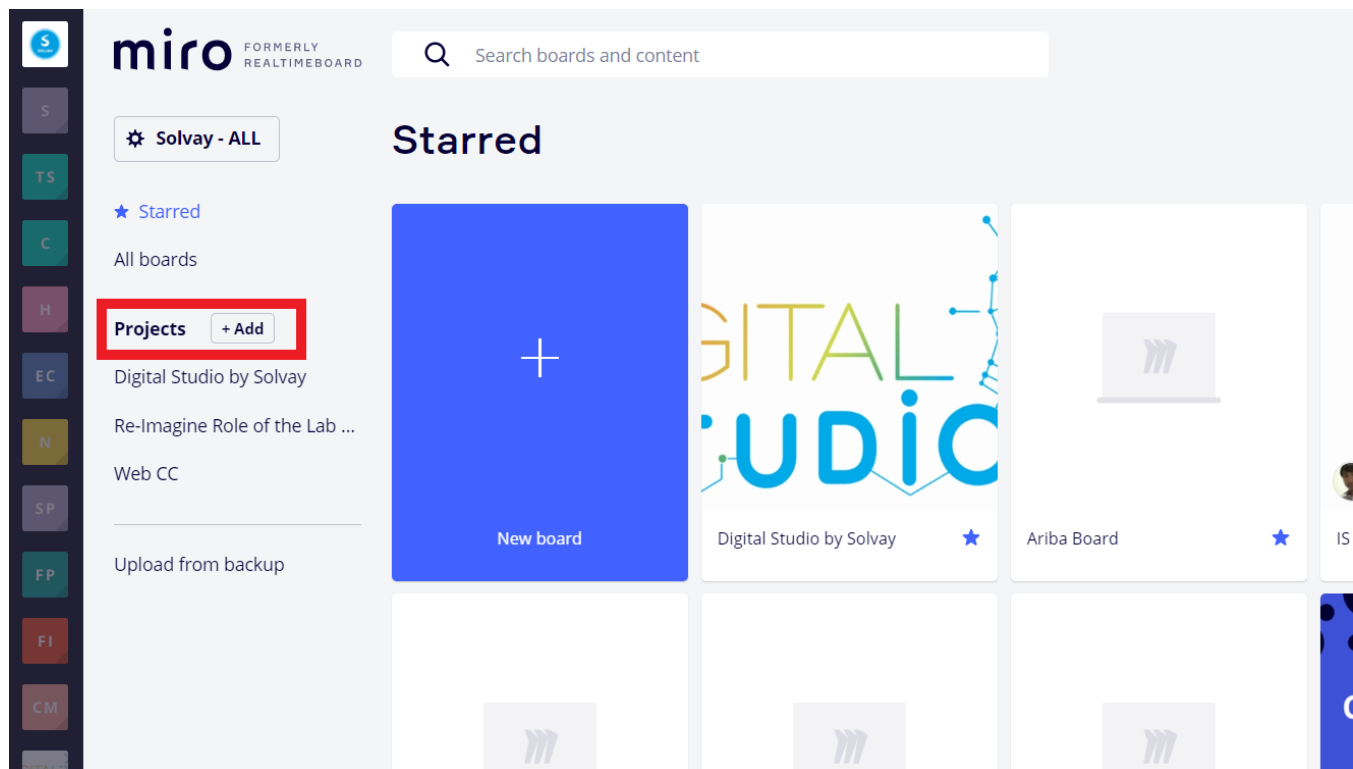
S
TS
C
H
EC
N
SP
FP
FI
CM

miro FORMERLY REALTIMEBOARD

Search boards and content

Solvay - ALL

Starred

All boards

Projects + Add

Digital Studio by Solvay

Re-Imagine Role of the Lab ...

Web CC

Upload from backup

Starred

New board

GITAL
UDIO

Digital Studio by Solvay

Ariba Board

IS